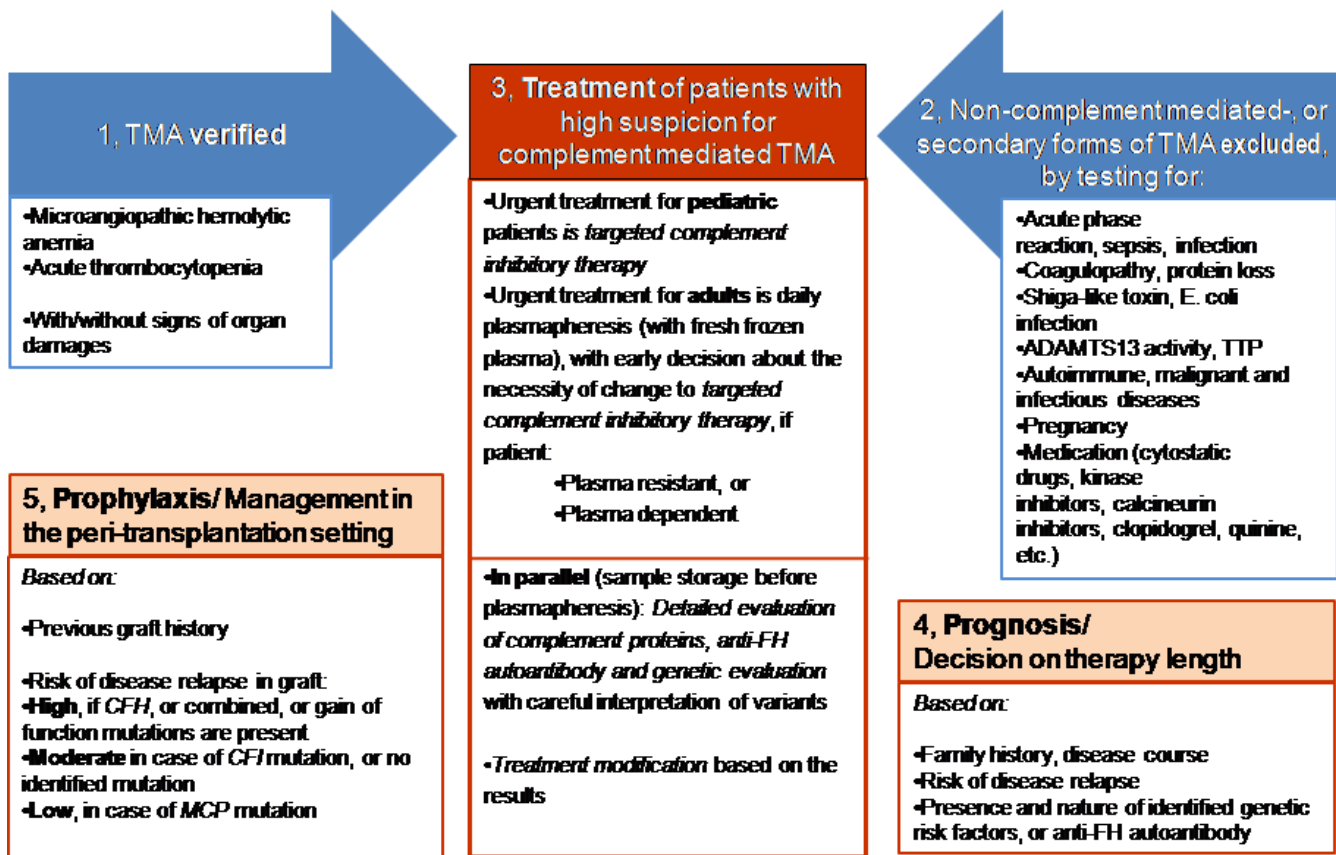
1, TMA verified

•Microangiopathic hemolytic anemia
•Acute thrombocytopenia

•With/without signs of organ damages

3, Treatment of patients with high suspicion for complement mediated TMA

•Urgent treatment for pediatric patients *is targeted complement inhibitory therapy*
•Urgent treatment for adults is daily plasmapheresis (with fresh frozen plasma), with early decision about the necessity of change to *targeted complement inhibitory therapy*, if patient:
•Plasma resistant, or
•Plasma dependent

•In parallel (sample storage before plasmapheresis): *Detailed evaluation of complement proteins, anti-FH autoantibody and genetic evaluation* with careful interpretation of variants

•*Treatment modification* based on the results

2, Non-complement mediated-, or secondary forms of TMA excluded, by testing for:

•Acute phase reaction, sepsis, infection
•Coagulopathy, protein loss
•Shiga-like toxin, E. coli infection
•ADAMTS13 activity, TTP
•Autoimmune, malignant and infectious diseases
•Pregnancy
•Medication (cytostatic drugs, kinase inhibitors, calcineurin inhibitors, clopidogrel, quinine, etc.)

5, Prophylaxis/ Management in the peri-transplantation setting

*Based on:*

•Previous graft history

•Risk of disease relapse in graft:
•High, if *CFH*, or combined, or gain of function mutations are present
•Moderate in case of *CFI* mutation, or no identified mutation
•Low, in case of *MCP* mutation

4, Prognosis/ Decision on therapy length

*Based on:*

•Family history, disease course
•Risk of disease relapse
•Presence and nature of identified genetic risk factors, or anti-FH autoantibody